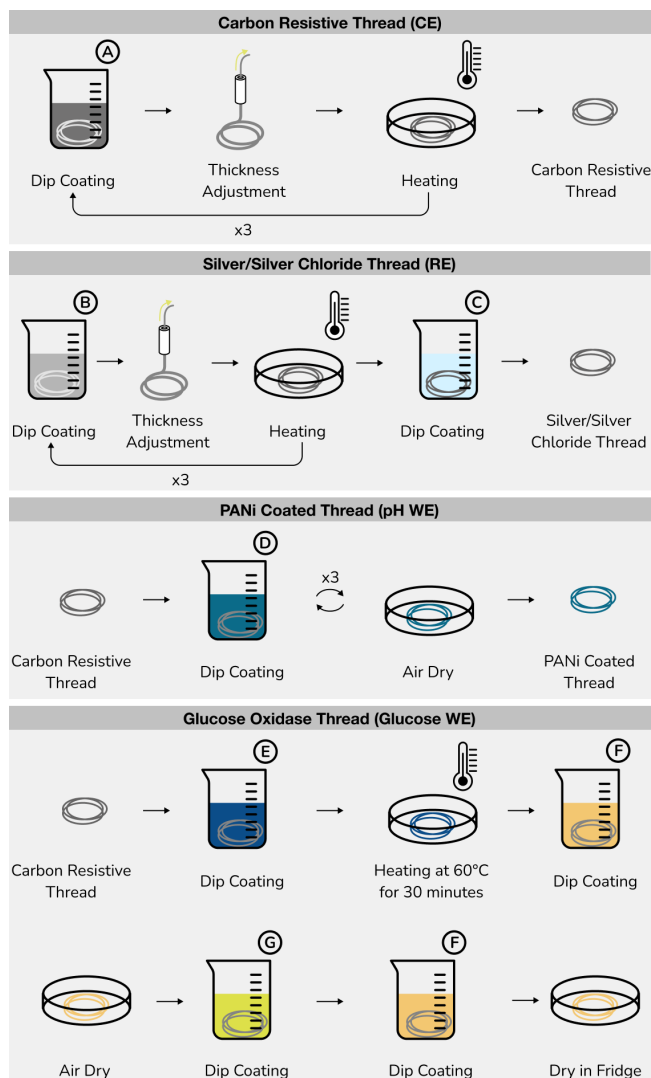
Carbon Resistive Thread (CE)

A

Dip Coating

Thickness Adjustment

Heating

Carbon Resistive Thread

x3

Silver/Silver Chloride Thread (RE)

B

Dip Coating

Thickness Adjustment

Heating

C

Dip Coating

Silver/Silver Chloride Thread

x3

PANi Coated Thread (pH WE)

Carbon Resistive Thread

D

Dip Coating

x3

Air Dry

PANi Coated Thread

Glucose Oxidase Thread (Glucose WE)

Carbon Resistive Thread

E

Dip Coating

Heating at 60°C for 30 minutes

F

Dip Coating

Air Dry

G

Dip Coating

F

Dip Coating

Dry in Fridge